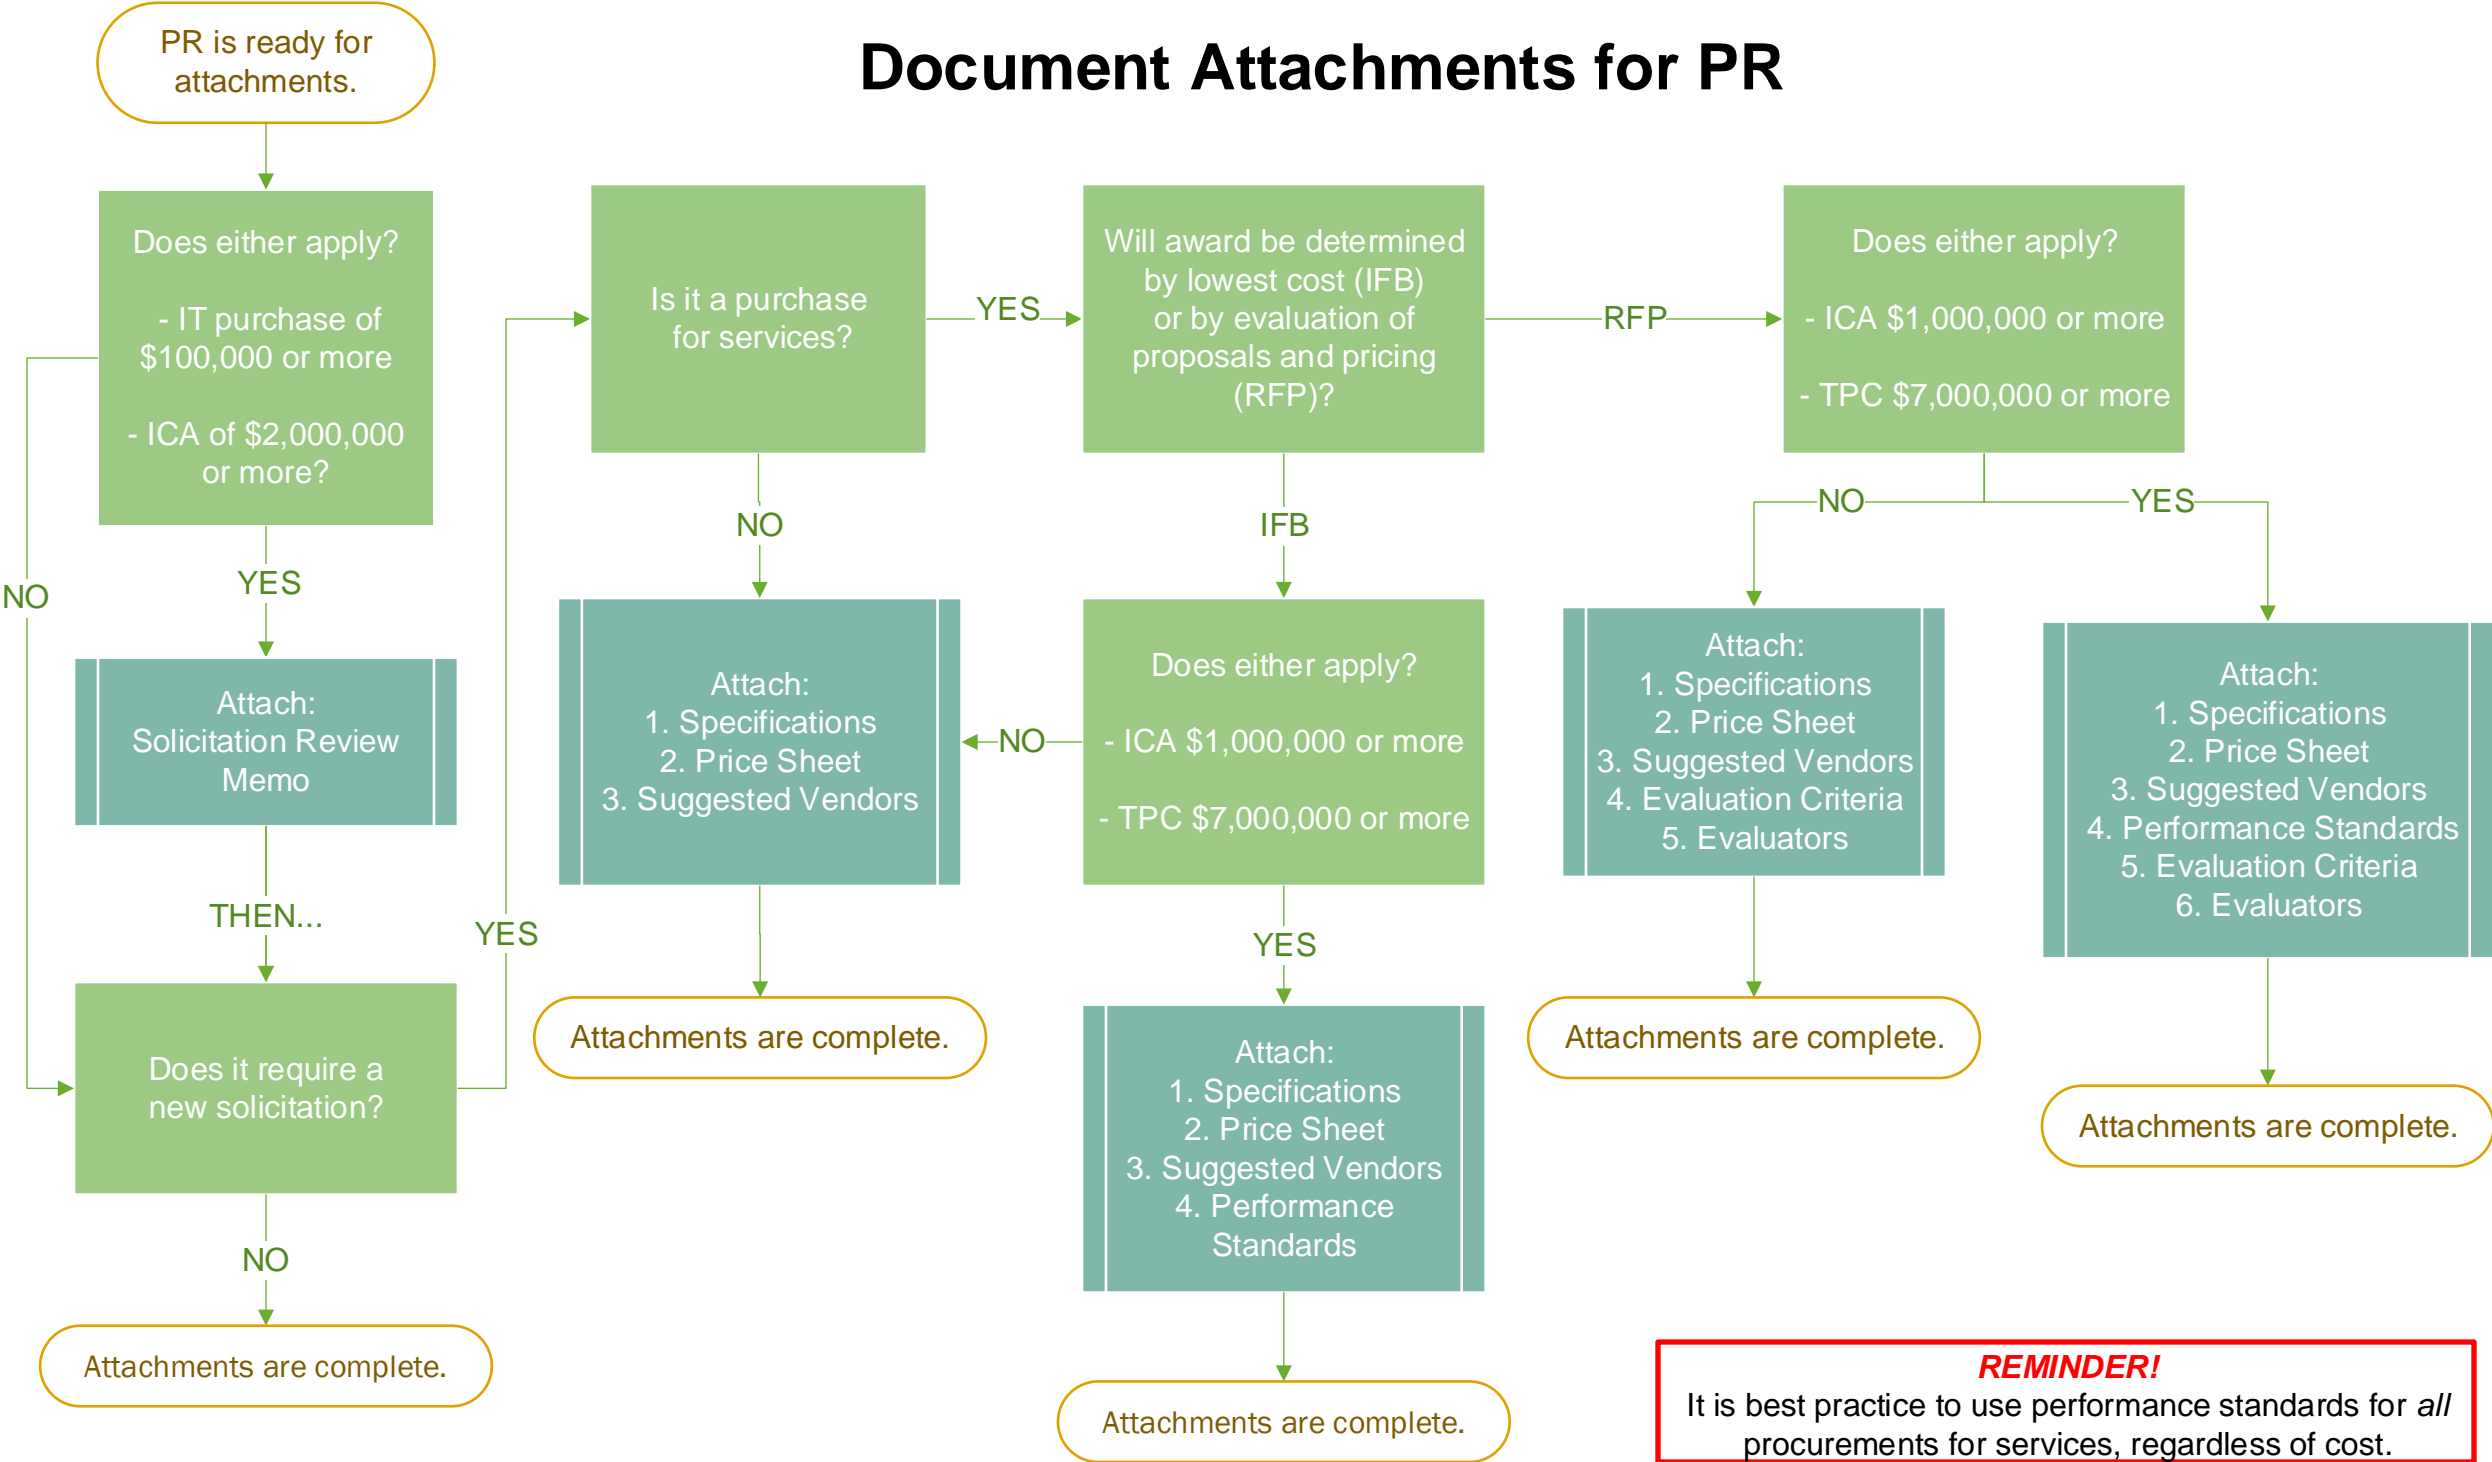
PR is ready for attachments.

Document Attachments for PR

Does either apply?

- IT purchase of $100,000 or more

- ICA of $2,000,000 or more?

NO

YES

Attach:
Solicitation Review Memo

THEN...

Does it require a new solicitation?

NO

Attachments are complete.

YES

Is it a purchase for services?

YES

NO

Attach:
1. Specifications
2. Price Sheet
3. Suggested Vendors

Attachments are complete.

Will award be determined by lowest cost (IFB) or by evaluation of proposals and pricing (RFP)?

IFB

Does either apply?

- ICA $1,000,000 or more

- TPC $7,000,000 or more

NO

YES

Attach:
1. Specifications
2. Price Sheet
3. Suggested Vendors
4. Performance Standards

Attachments are complete.

RFP

Does either apply?

- ICA $1,000,000 or more

- TPC $7,000,000 or more

NO

YES

Attach:
1. Specifications
2. Price Sheet
3. Suggested Vendors
4. Evaluation Criteria
5. Evaluators

Attachments are complete.

Attach:
1. Specifications
2. Price Sheet
3. Suggested Vendors
4. Performance Standards
5. Evaluation Criteria
6. Evaluators

Attachments are complete.

REMINDER!
It is best practice to use performance standards for all procurements for services, regardless of cost.